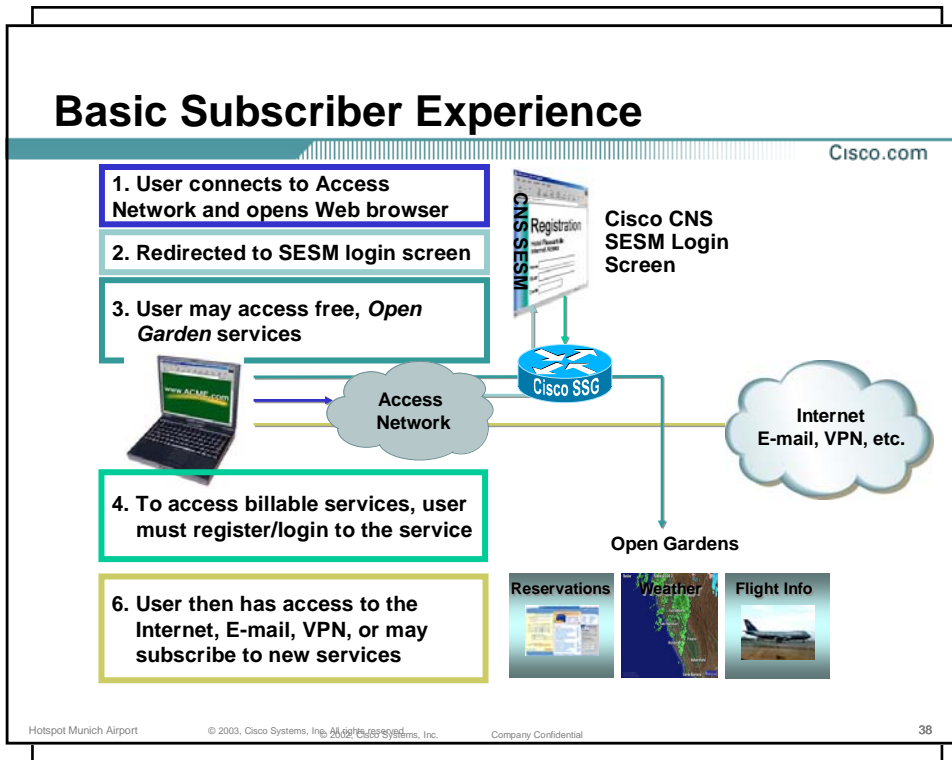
Basic Subscriber Experience

Cisco.com

1. User connects to Access Network and opens Web browser

2. Redirected to SESM login screen

3. User may access free, *Open Garden* services

CNS SESM

Registration

Cisco CNS SESM Login Screen

www.ACME.com

Access Network

Cisco SSG

Internet E-mail, VPN, etc.

4. To access billable services, user must register/login to the service

Open Gardens

6. User then has access to the Internet, E-mail, VPN, or may subscribe to new services

Reservations

Weather

Flight Info

Hotspot Munich Airport © 2003, Cisco Systems, Inc. All rights reserved. © 2002, Cisco Systems, Inc. Company Confidential 38